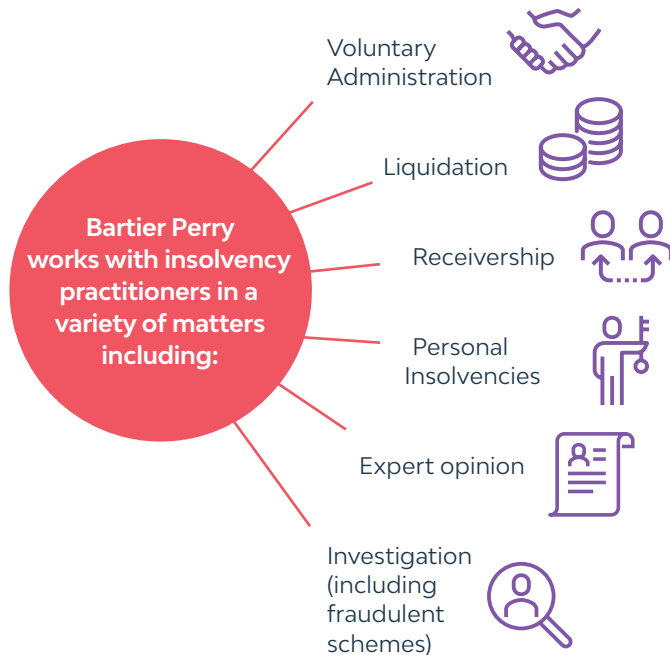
Bartier Perry works with insolvency practitioners in a variety of matters including:

Voluntary Administration

Liquidation

Receivership

Personal Insolvencies

Expert opinion

Investigation (including fraudulent schemes)